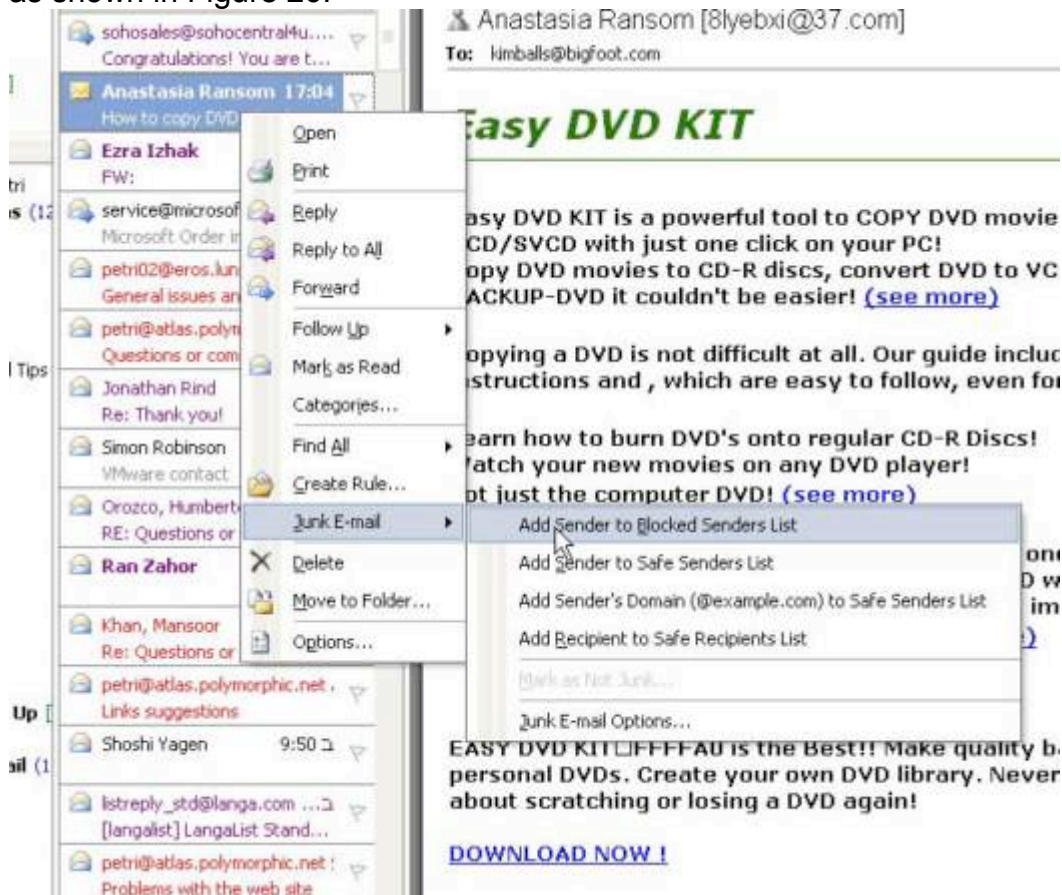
as shown in Figure 20.

tri
s (12
l Tips
Up
ail (1

sohosales@sohocentral4u....
Congratulations! You are t...
Anastasia Ransom 17:04
How to copy DVD
Ezra Izhak
FW:
service@microsof
Microsoft Order i
petri02@eros.lun
General issues an
petri@atlas.polym
Questions or com
Jonathan Rind
Re: Thank you!
Simon Robinson
VMware contact
Orozco, Humbert
RE: Questions or
Ran Zahor
Khan, Mansoor
Re: Questions or
petri@atlas.polymorphic.net
Links suggestions
Shoshi Yagen 9:50 ב
listreply_std@langa.com ...ב
[langalist] LangaList Stand...
petri@atlas.polymorphic.net
Problems with the web site

Open
Print
Reply
Reply to All
Forward
Follow Up
Mark as Read
Categories...
Find All
Create Rule...
Junk E-mail
Delete
Move to Folder...
Options...

Add Sender to Blocked Senders List
Add Sender to Safe Senders List
Add Sender's Domain (@example.com) to Safe Senders List
Add Recipient to Safe Recipients List
Mark as Not Junk...
Junk E-mail Options...

Anastasia Ransom [8lyebxi@37.com]
To: kimballs@bigfoot.com

Easy DVD KIT

asy DVD KIT is a powerful tool to COPY DVD movie CD/SVCD with just one click on your PC! opy DVD movies to CD-R discs, convert DVD to VC ACKUP-DVD it couldn't be easier! (see more)

opying a DVD is not difficult at all. Our guide incluc structions and , which are easy to follow, even fo

earn how to burn DVD's onto regular CD-R Discs! Vatch your new movies on any DVD player! ot just the computer DVD! (see more)

one
D w
im
)

EASY DVD KIT□FFFFAU is the Best!! Make quality b personal DVDs. Create your own DVD library. Never about scratching or losing a DVD again!

DOWNLOAD NOW !